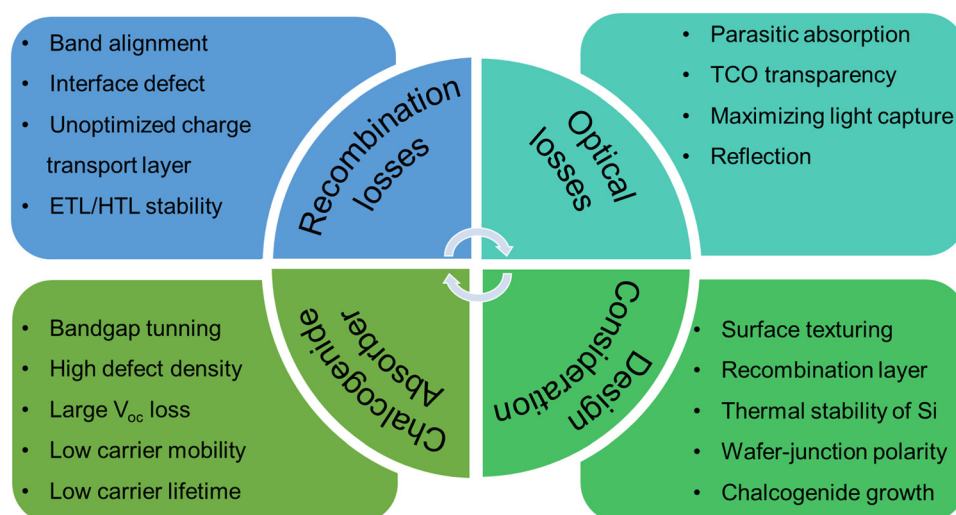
• Band alignment
• Interface defect
• Unoptimized charge transport layer
• ETL/HTL stability

Recombination losses

Optical losses

• Parasitic absorption
• TCO transparency
• Maximizing light capture
• Reflection

• Bandgap tunning
• High defect density
• Large V$_{oc}$ loss
• Low carrier mobility
• Low carrier lifetime

Chalcogenide Absorber

Design Consideration

• Surface texturing
• Recombination layer
• Thermal stability of Si
• Wafer-junction polarity
• Chalcogenide growth